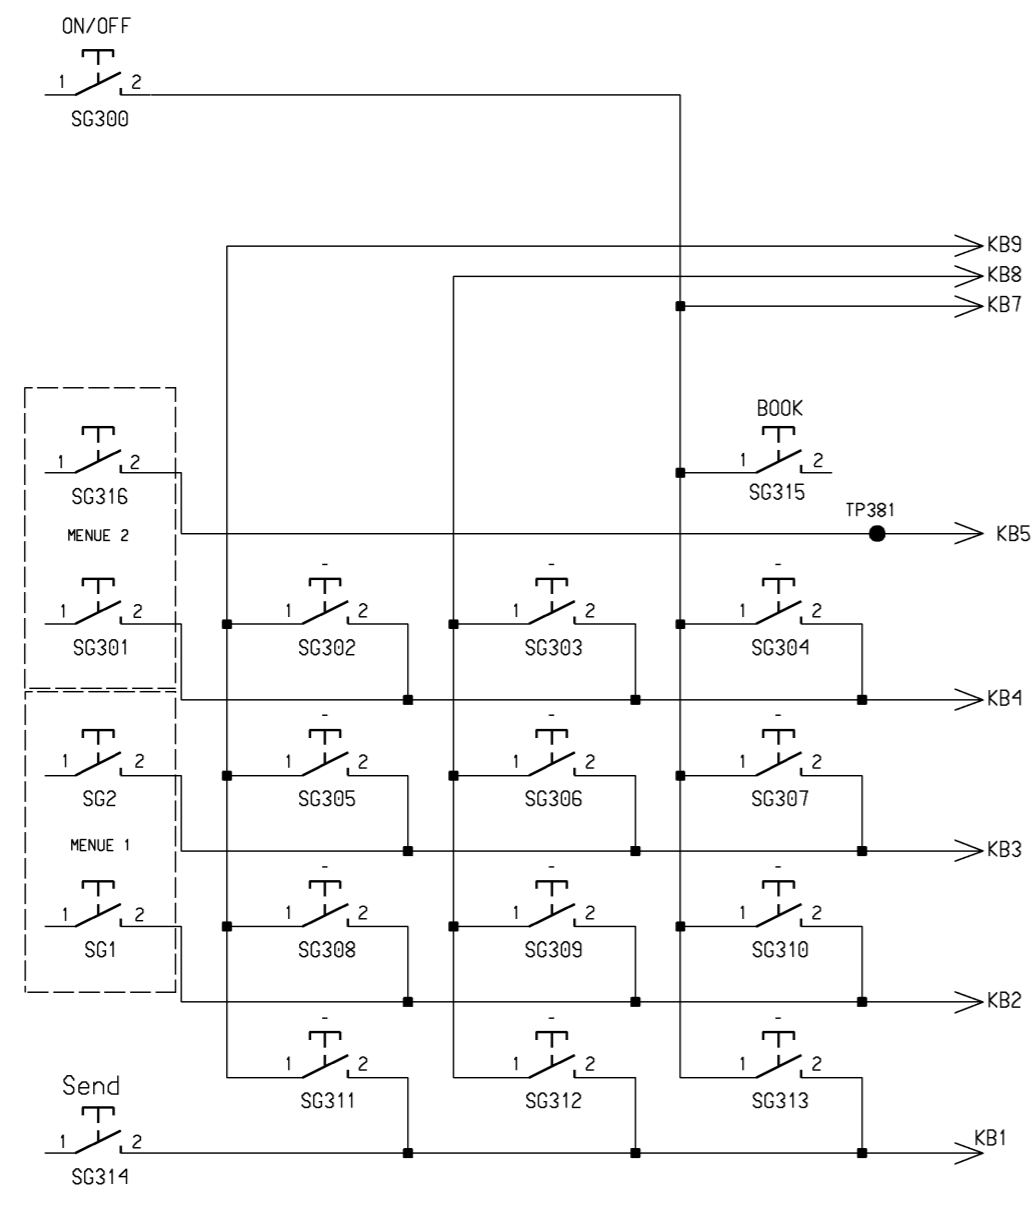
ON/OFF
1 2
SG300

KB9
KB8
KB7

BOOK
1 2
SG315

1 2
SG316
MENUE 2
TP381
KB5

1 2
SG301
-
1 2
SG302
-
1 2
SG303
-
1 2
SG304
KB4

1 2
SG2
-
1 2
SG305
-
1 2
SG306
-
1 2
SG307
MENUE 1
KB3

1 2
SG1
-
1 2
SG308
-
1 2
SG309
-
1 2
SG310
KB2

-
1 2
SG311
-
1 2
SG312
-
1 2
SG313

Send
1 2
SG314
KB1